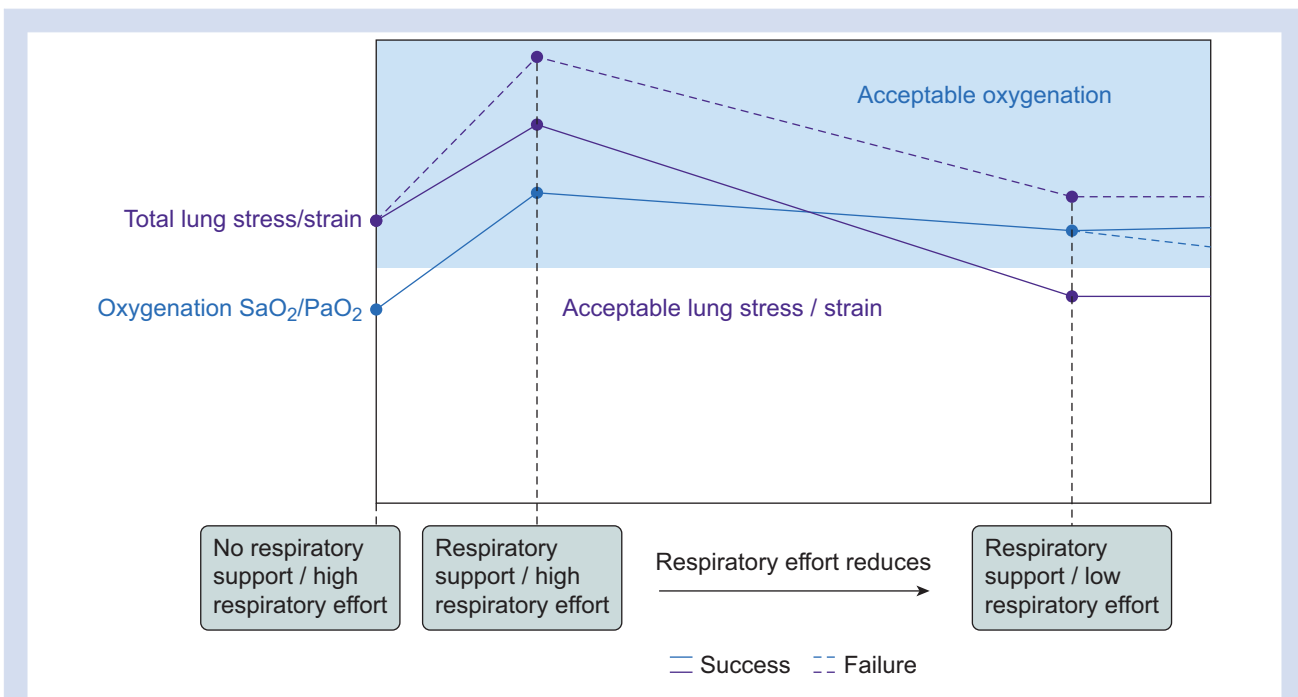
Acceptable oxygenation

Total lung stress/strain

Oxygenation $SaO_2/PaO_2$

Acceptable lung stress / strain

No respiratory support / high respiratory effort

Respiratory support / high respiratory effort

Respiratory effort reduces

Respiratory support / low respiratory effort

Success Failure